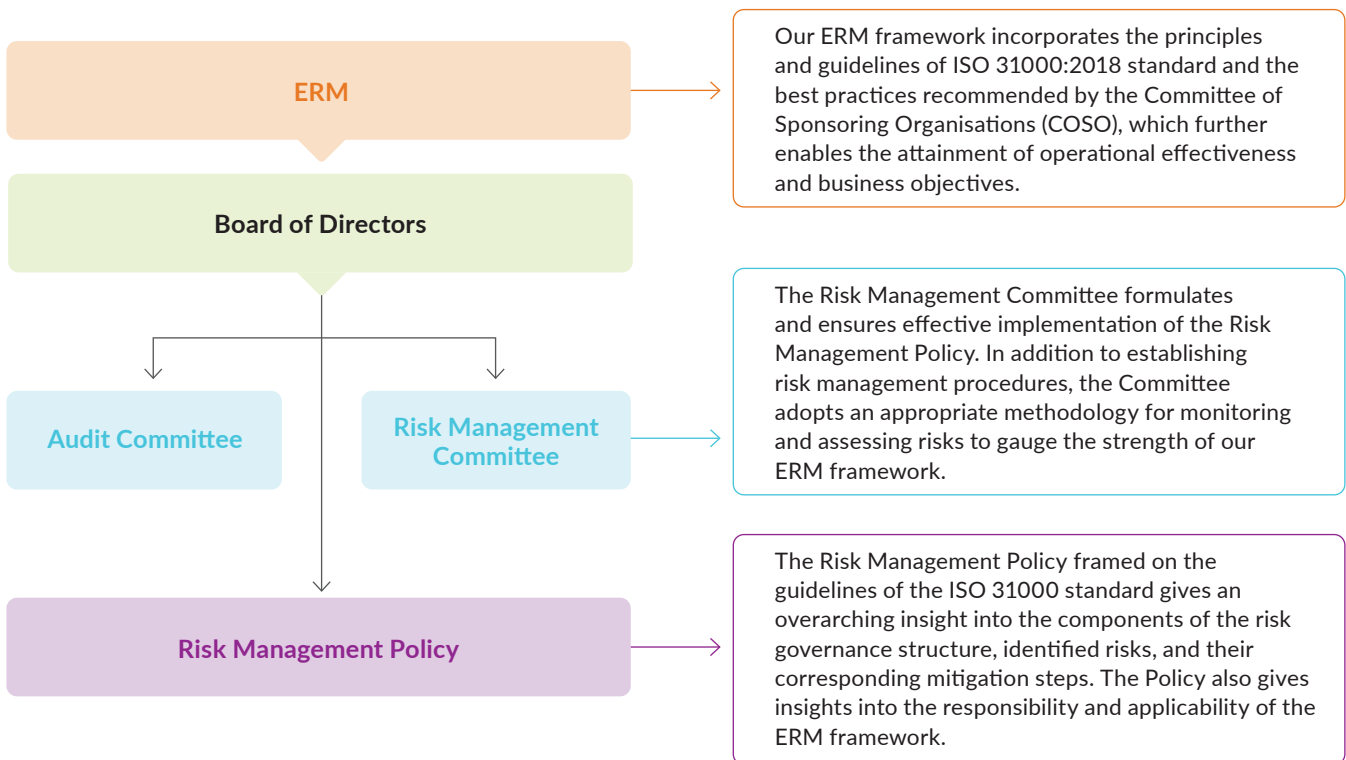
ERM

Our ERM framework incorporates the principles and guidelines of ISO 31000:2018 standard and the best practices recommended by the Committee of Sponsoring Organisations (COSO), which further enables the attainment of operational effectiveness and business objectives.

Board of Directors

Audit Committee

Risk Management Committee

The Risk Management Committee formulates and ensures effective implementation of the Risk Management Policy. In addition to establishing risk management procedures, the Committee adopts an appropriate methodology for monitoring and assessing risks to gauge the strength of our ERM framework.

Risk Management Policy

The Risk Management Policy framed on the guidelines of the ISO 31000 standard gives an overarching insight into the components of the risk governance structure, identified risks, and their corresponding mitigation steps. The Policy also gives insights into the responsibility and applicability of the ERM framework.